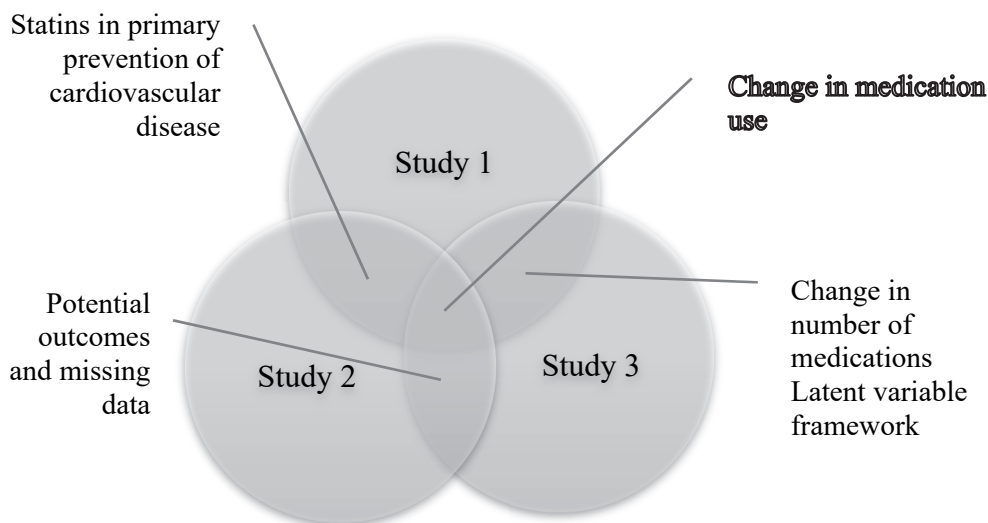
Statins in primary prevention of cardiovascular disease

Change in medication use

Study 1

Potential outcomes and missing data

Study 2

Study 3

Change in number of medications Latent variable framework